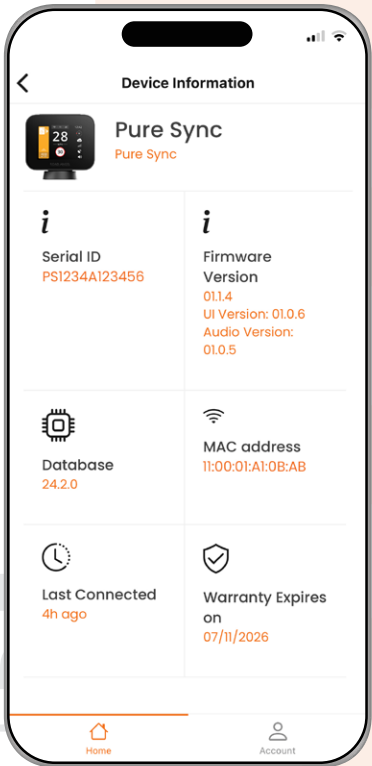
Device Information

28

Pure Sync
Pure Sync

i
Serial ID
PS1234A123456

i
Firmware Version
01.1.4
UI Version: 01.0.6
Audio Version: 01.0.5

Database
24.2.0

MAC address
11:00:01:A1:0B:AB

Last Connected
4h ago

Warranty Expires on
07/11/2026

Home
Account